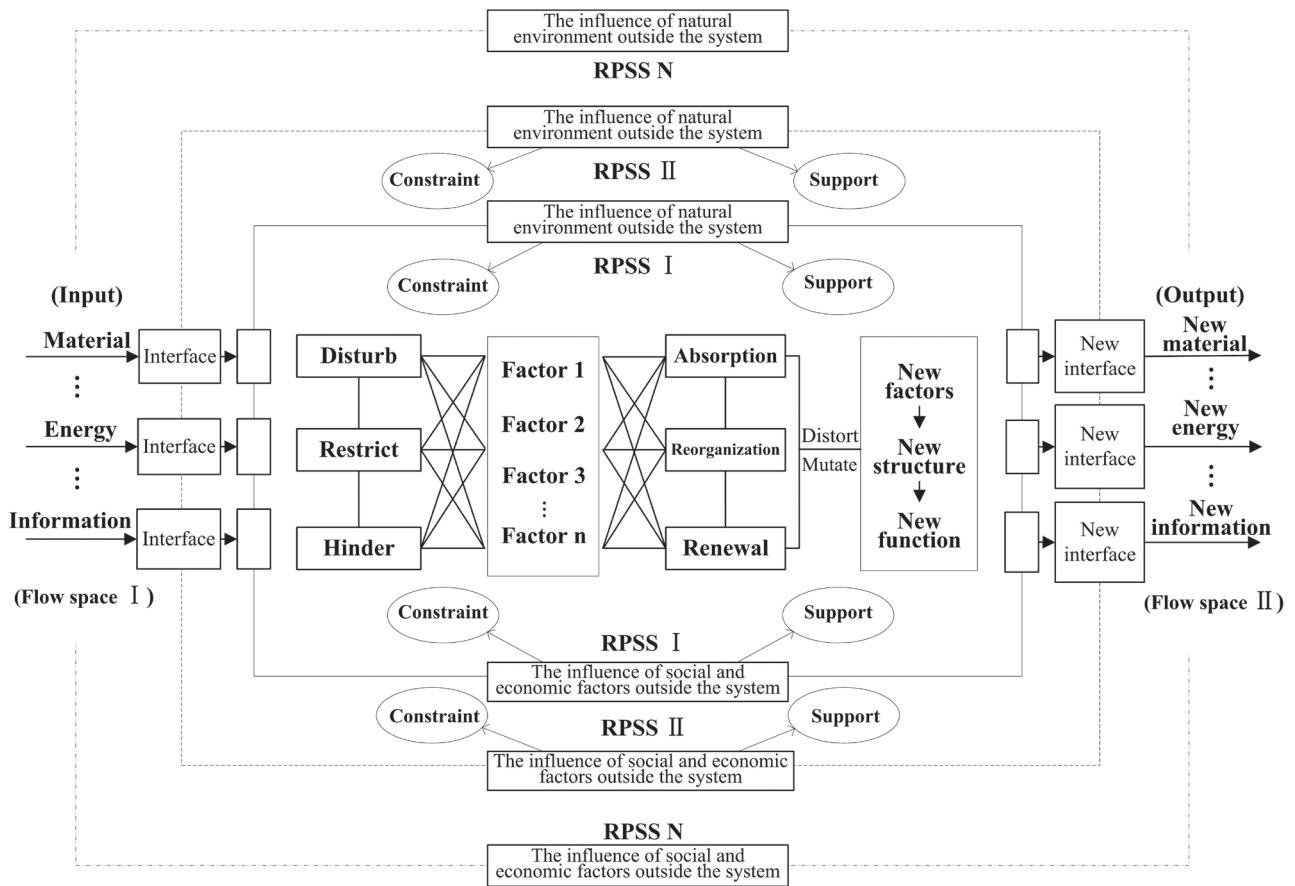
The influence of natural environment outside the system

RPSS N

The influence of natural environment outside the system

Constraint

RPSS Ⅱ

Support

The influence of natural environment outside the system

Constraint

RPSS Ⅰ

Support

(Input)

Material

⋮

Energy

⋮

Information

(Flow space Ⅰ)

Interface

Interface

Interface

Disturb

Restrict

Hinder

Factor 1

Factor 2

Factor 3

⋮

Factor n

Absorption

Reorganization

Renewal

Distort

Mutate

New factors

New structure

New function

New interface

New interface

New interface

(Output)

New material

⋮

New energy

⋮

New information

(Flow space Ⅱ)

Constraint

Support

RPSS Ⅰ

The influence of social and economic factors outside the system

Constraint

RPSS Ⅱ

Support

The influence of social and economic factors outside the system

RPSS N

The influence of social and economic factors outside the system